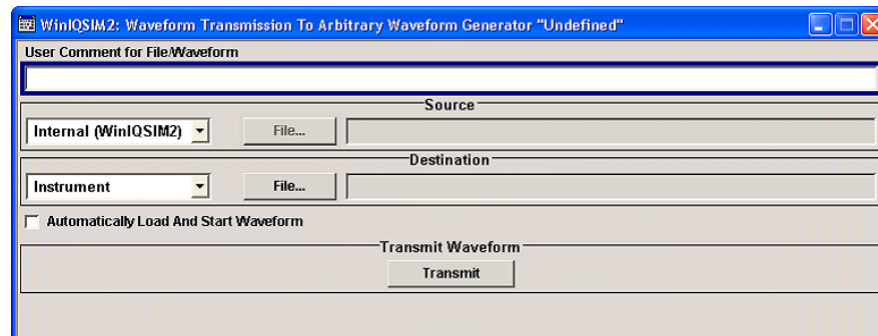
WinIQSIM2: Waveform Transmission To Arbitrary Waveform Generator "Undefined"

User Comment for File/Waveform

Source

Internal (WinIQSIM2)

File...

Destination

Instrument

File...

Automatically Load And Start Waveform

Transmit Waveform

Transmit